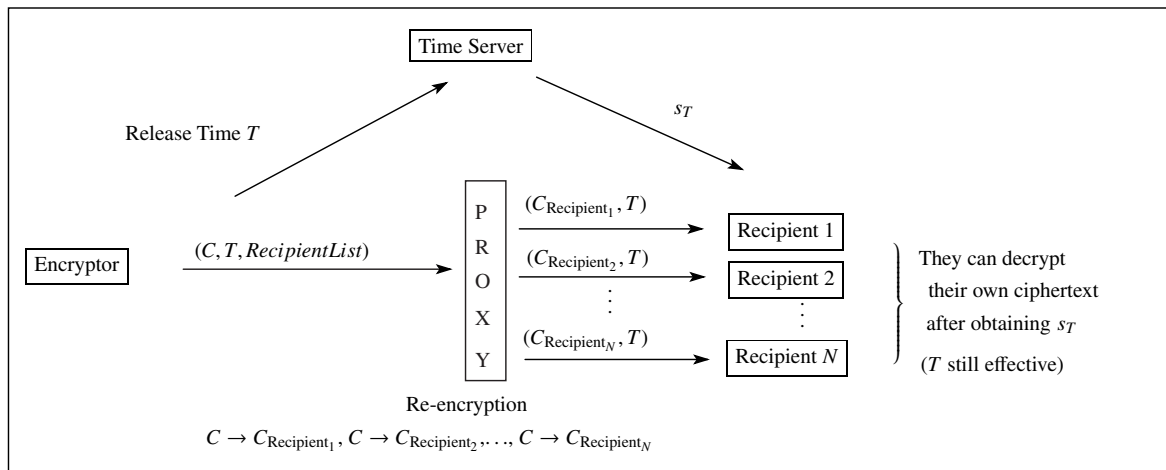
Time Server

Release Time $T$

$s_T$

Encryptor

$(C, T, RecipientList)$

P
R
O
X
Y

$(C_{\text{Recipient}_1}, T)$

$(C_{\text{Recipient}_2}, T)$

$\vdots$

$(C_{\text{Recipient}_N}, T)$

Recipient 1

Recipient 2

$\vdots$

Recipient $N$

They can decrypt their own ciphertext after obtaining $s_T$

($T$ still effective)

Re-encryption

$C \rightarrow C_{\text{Recipient}_1}, C \rightarrow C_{\text{Recipient}_2}, \ldots, C \rightarrow C_{\text{Recipient}_N}$